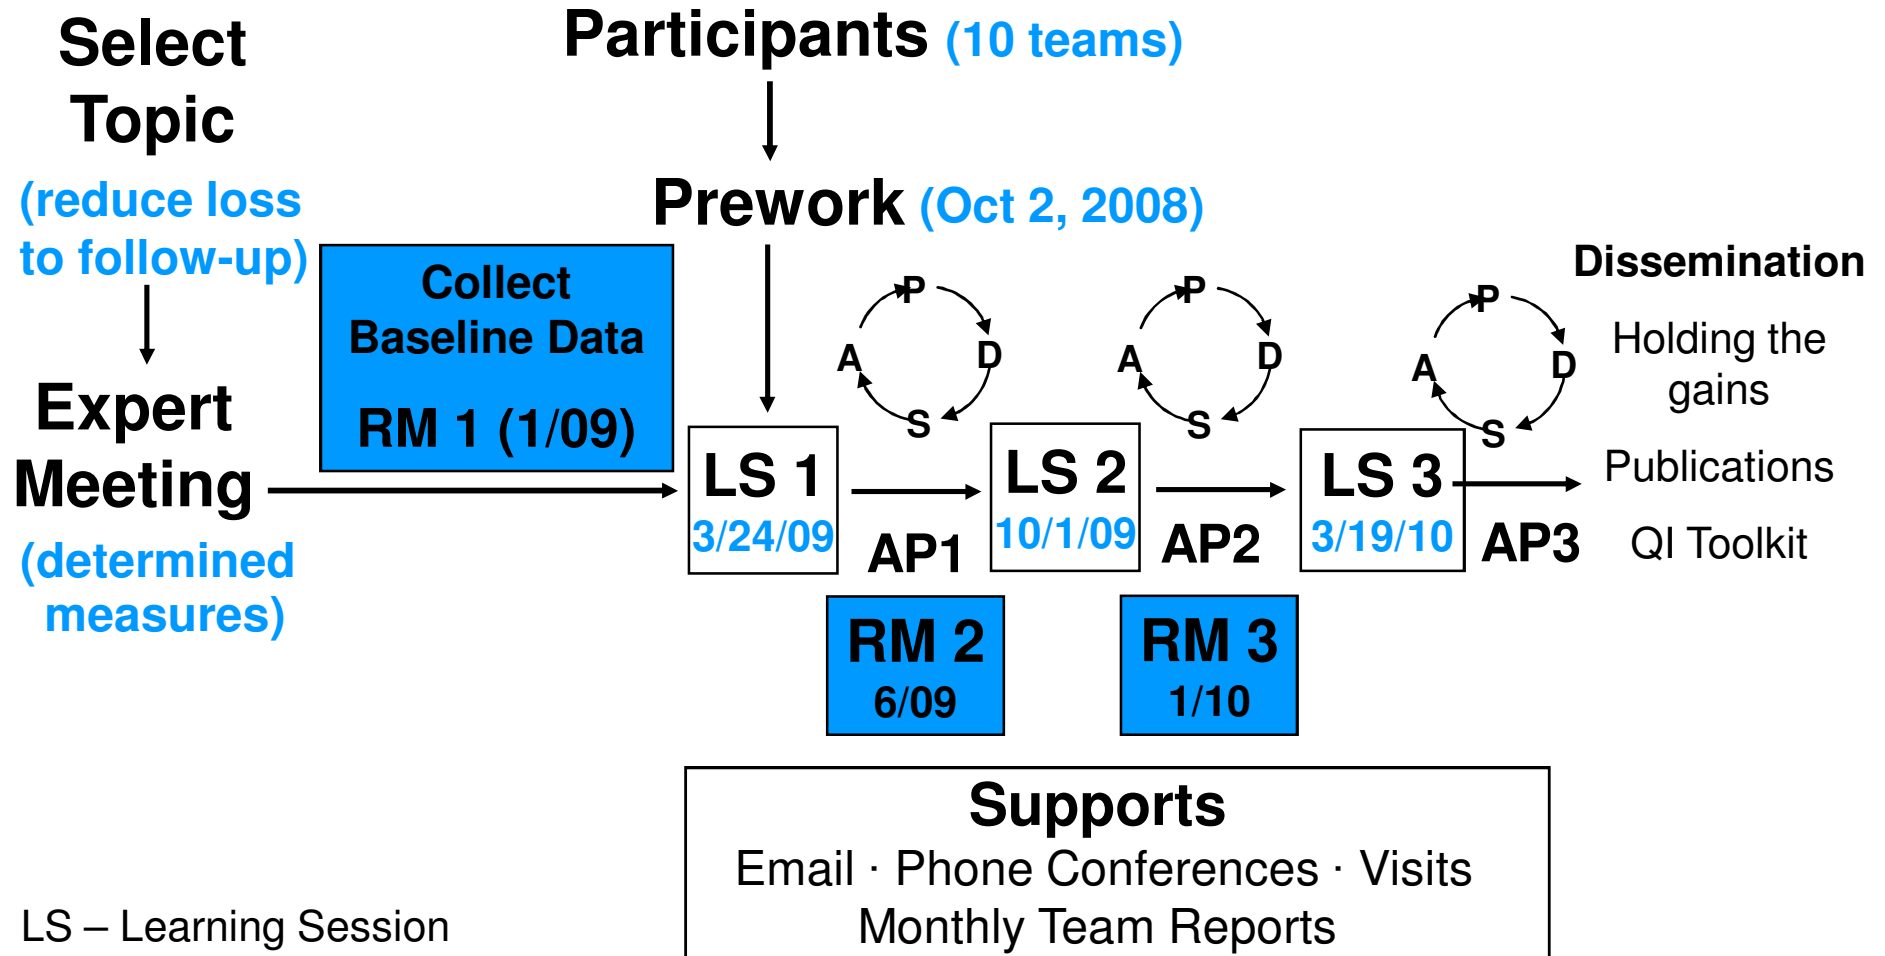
Select Topic
(reduce loss to follow-up)

Participants (10 teams)

Prework (Oct 2, 2008)

Collect Baseline Data
RM 1 (1/09)

Expert Meeting
(determined measures)

P
D
S
A

P
D
S
A

P
D
S
A

Dissemination
Holding the gains
Publications
QI Toolkit

LS 1
3/24/09
AP1

LS 2
10/1/09
AP2

LS 3
3/19/10
AP3

RM 2
6/09

RM 3
1/10

Supports
Email · Phone Conferences · Visits
Monthly Team Reports

LS – Learning Session